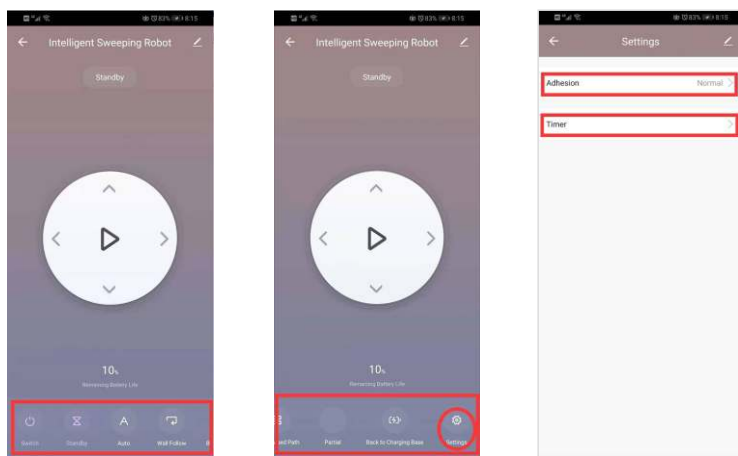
83% 8:15

Intelligent Sweeping Robot

Standby

10%

Remaining Battery Life

Switch Standby Auto Wall Follow

83% 8:15

Intelligent Sweeping Robot

Standby

10%

Remaining Battery Life

ed Path Partial Back to Charging Base Settings

83% 8:15

Settings

Adhesion Normal

Timer